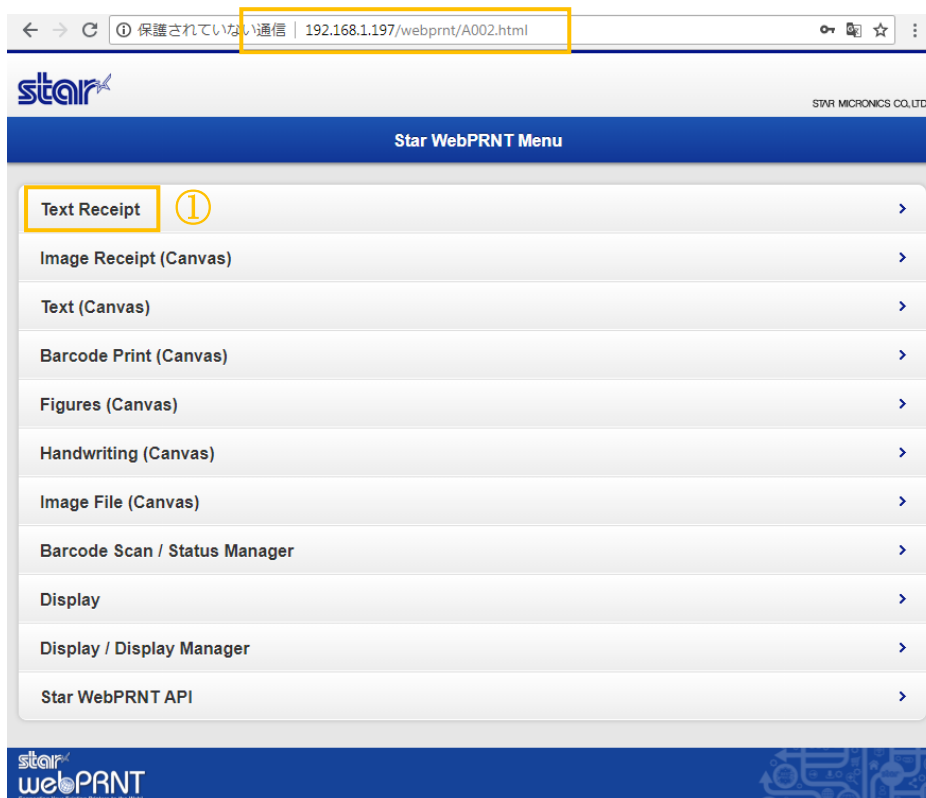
保護されていない通信 | 192.168.1.197/webprnt/A002.html

star

STAR MICRONICS CO.,LTD

Star WebPRNT Menu

Text Receipt ①

Image Receipt (Canvas)

Text (Canvas)

Barcode Print (Canvas)

Figures (Canvas)

Handwriting (Canvas)

Image File (Canvas)

Barcode Scan / Status Manager

Display

Display / Display Manager

Star WebPRNT API

star
webPRNT